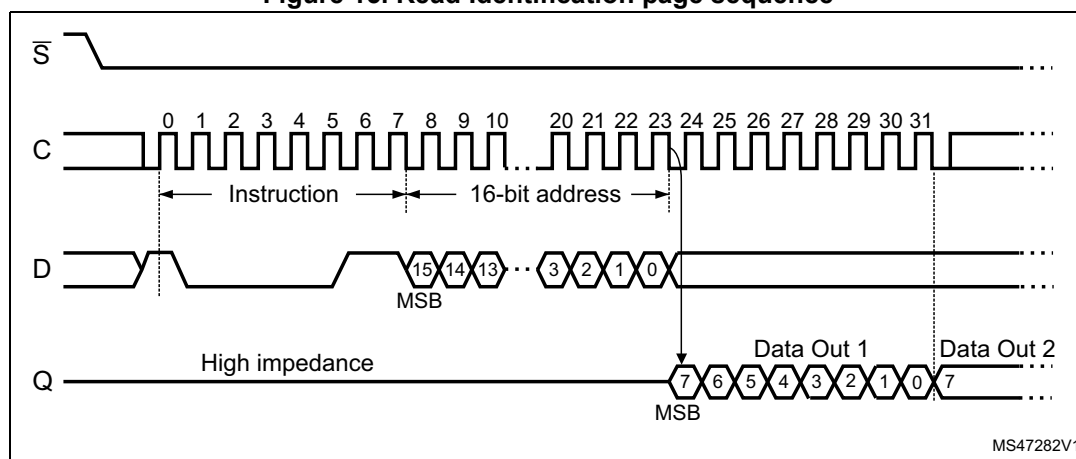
Figure 13. Read Identification page sequence

$\overline{S}$

C

0 1 2 3 4 5 6 7 8 9 10 20 21 22 23 24 25 26 27 28 29 30 31

Instruction

16-bit address

D

15 14 13 3 2 1 0

MSB

Q

High impedance

Data Out 1

Data Out 2

7 6 5 4 3 2 1 0 7

MSB

MS47282V1